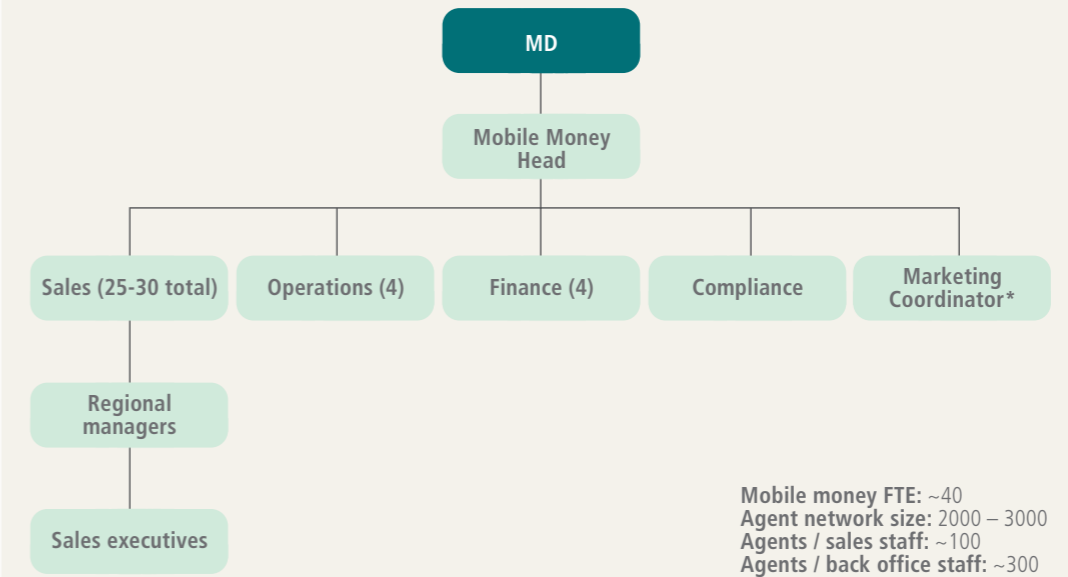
MD

Mobile Money Head

Sales (25-30 total)

Operations (4)

Finance (4)

Compliance

Marketing Coordinator*

Regional managers

Sales executives

**Mobile money FTE:** ~40
**Agent network size:** 2000 – 3000
**Agents / sales staff:** ~100
**Agents / back office staff:** ~300